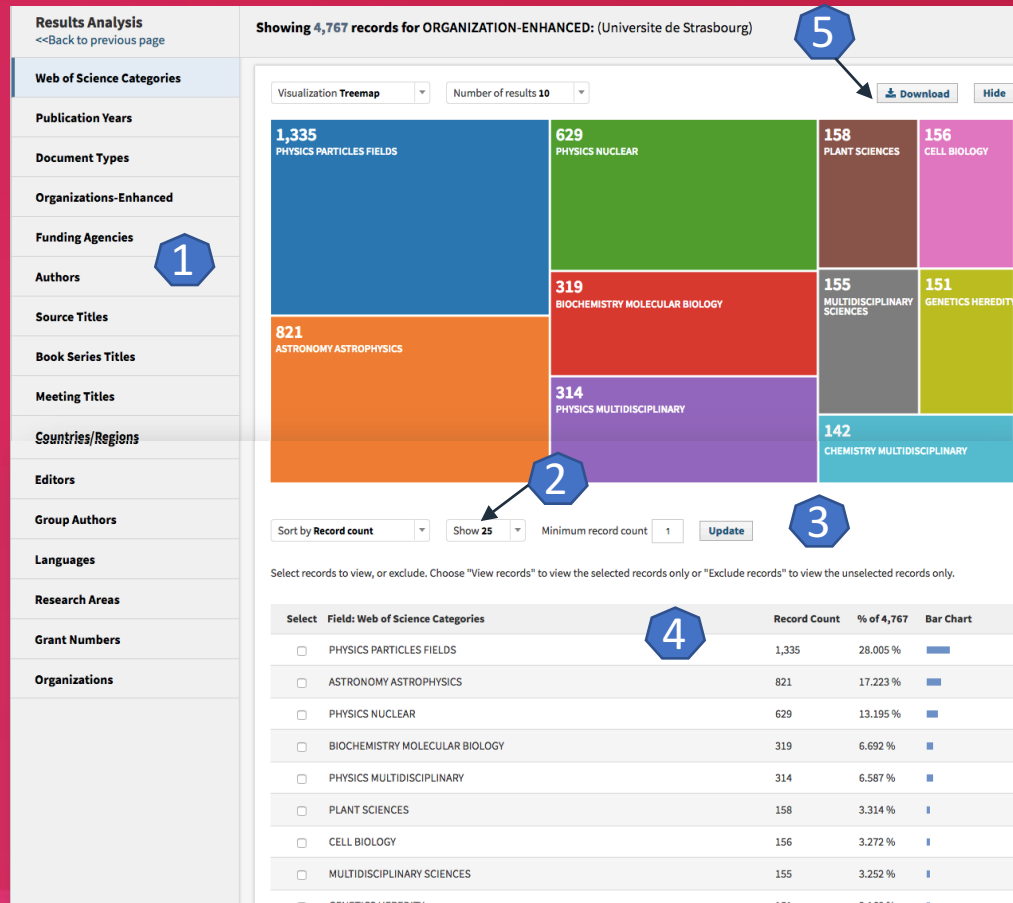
Results Analysis
<<Back to previous page

Web of Science Categories
Publication Years
Document Types
Organizations-Enhanced
Funding Agencies
Authors
Source Titles
Book Series Titles
Meeting Titles
Countries/Regions
Editors
Group Authors
Languages
Research Areas
Grant Numbers
Organizations

1

Showing 4,767 records for ORGANIZATION-ENHANCED: (Universite de Strasbourg)

5

Visualization Treemap
Number of results 10
Download
Hide

1,335
PHYSICS PARTICLES FIELDS

629
PHYSICS NUCLEAR

158
PLANT SCIENCES

156
CELL BIOLOGY

319
BIOCHEMISTRY MOLECULAR BIOLOGY

155
MULTIDISCIPLINARY SCIENCES

151
GENETICS HEREDITY

821
ASTRONOMY ASTROPHYSICS

314
PHYSICS MULTIDISCIPLINARY

142
CHEMISTRY MULTIDISCIPLINARY

2

3

Sort by Record count
Show 25
Minimum record count 1
Update

Select records to view, or exclude. Choose "View records" to view the selected records only or "Exclude records" to view the unselected records only.

4

| Select | Field: Web of Science Categories | Record Count | % of 4,767 | Bar Chart |
|---|---|---|---|---|
| | PHYSICS PARTICLES FIELDS | 1,335 | 28.005 % | |
| | ASTRONOMY ASTROPHYSICS | 821 | 17.223 % | |
| | PHYSICS NUCLEAR | 629 | 13.195 % | |
| | BIOCHEMISTRY MOLECULAR BIOLOGY | 319 | 6.692 % | |
| | PHYSICS MULTIDISCIPLINARY | 314 | 6.587 % | |
| | PLANT SCIENCES | 158 | 3.314 % | |
| | CELL BIOLOGY | 156 | 3.272 % | |
| | MULTIDISCIPLINARY SCIENCES | 155 | 3.252 % | |
| | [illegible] | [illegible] | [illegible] | |